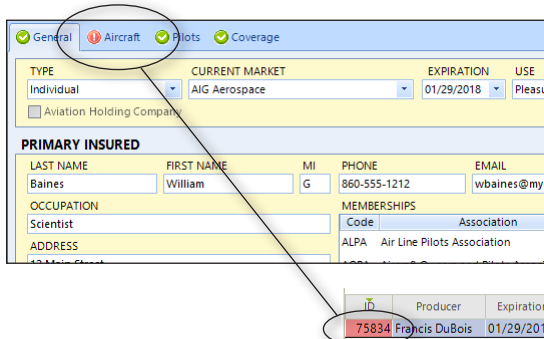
General Aircraft Pilots Coverage

TYPE
Individual
CURRENT MARKET
AIG Aerospace
EXPIRATION
01/29/2018
USE
Pleasu

Aviation Holding Company

PRIMARY INSURED

LAST NAME
Baines
FIRST NAME
William
MI
G
PHONE
860-555-1212
EMAIL
wbaines@my

OCCUPATION
Scientist
MEMBERSHIPS

| Code | Association |
|---|---|
| ALPA | Air Line Pilots Association |

ADDRESS
12 Main Street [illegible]

| ID | Producer | Expiration |
|---|---|---|
| 75834 | Francis DuBois | 01/29/201 |